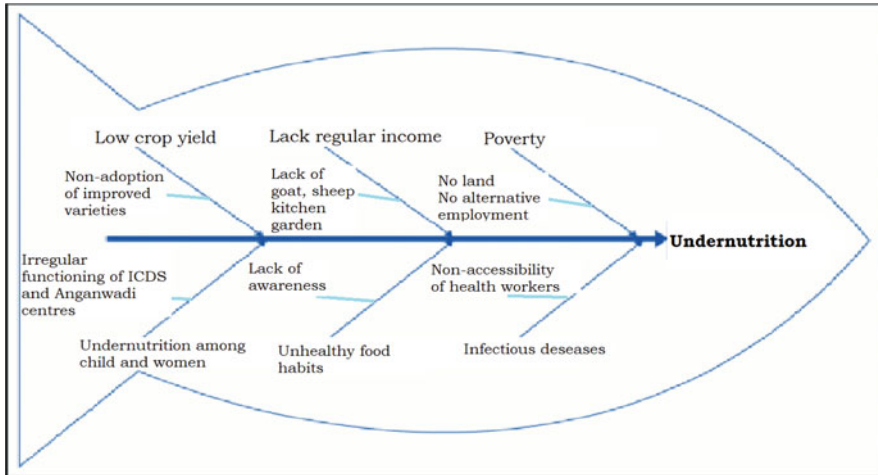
Low crop yield

Lack regular income

Poverty

Non-adoption of improved varieties

Lack of goat, sheep kitchen garden

No land
No alternative employment

Undernutrition

Irregular functioning of ICDS and Anganwadi centres

Lack of awareness

Non-accessibility of health workers

Undernutrition among child and women

Unhealthy food habits

Infectious deseases